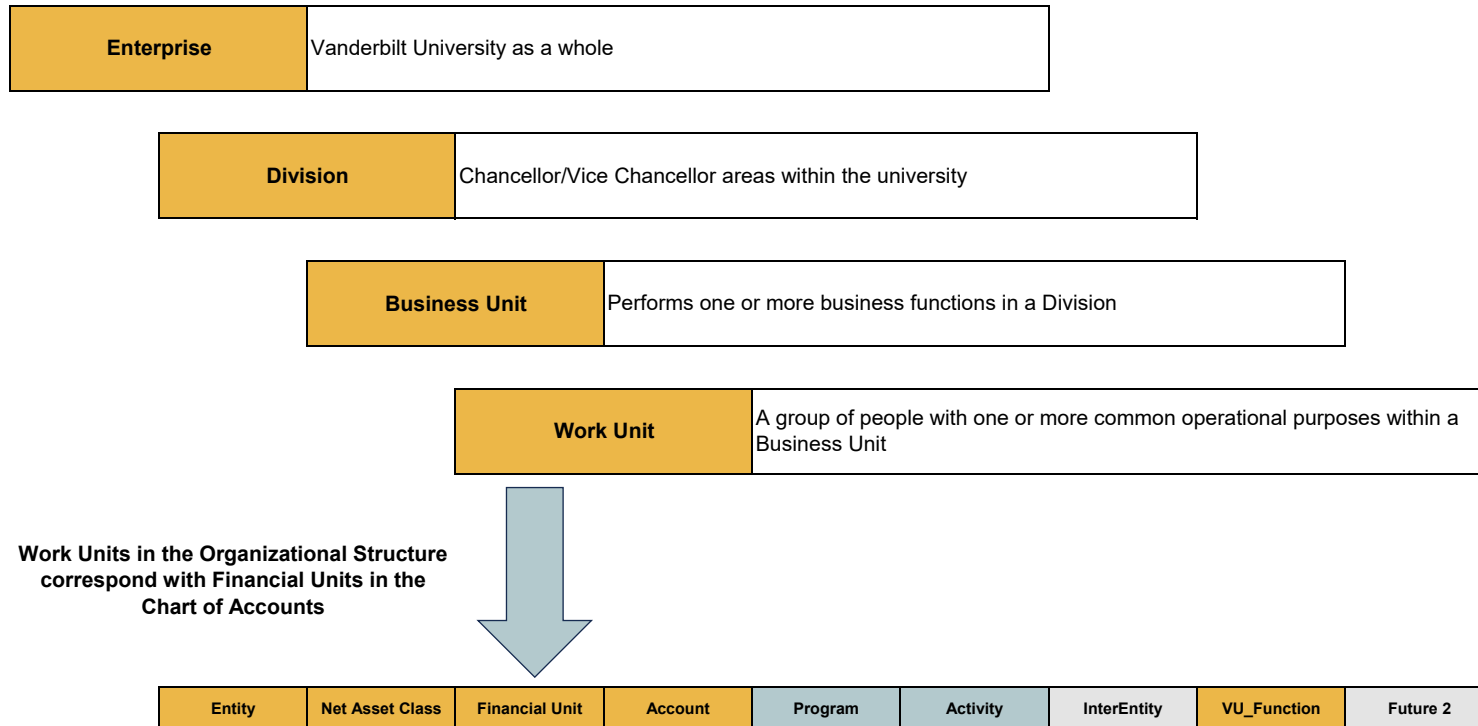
Enterprise | Vanderbilt University as a whole

Division | Chancellor/Vice Chancellor areas within the university

Business Unit | Performs one or more business functions in a Division

Work Unit | A group of people with one or more common operational purposes within a Business Unit

Work Units in the Organizational Structure correspond with Financial Units in the Chart of Accounts

| Entity | Net Asset Class | Financial Unit | Account | Program | Activity | InterEntity | VU_Function | Future 2 |
|---|---|---|---|---|---|---|---|---|